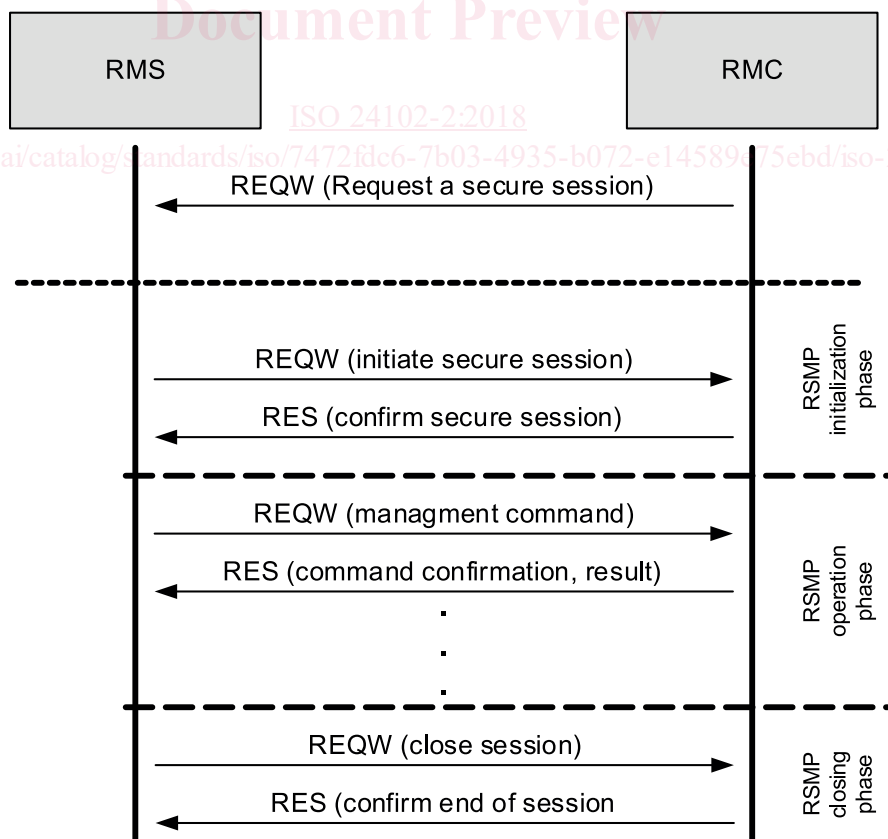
Document Preview

RMS

RMC

ISO 24102-2:2018

ai/catalog/standards/iso/7472fdc6-7b03-4935-b072-e14589e75ebd/iso-

REQW (Request a secure session)

REQW (initiate secure session)

RES (confirm secure session)

RSMP initialization phase

REQW (managment command)

RES (command confirmation, result)

RSMP operation phase

REQW (close session)

RES (confirm end of session

RSMP closing phase